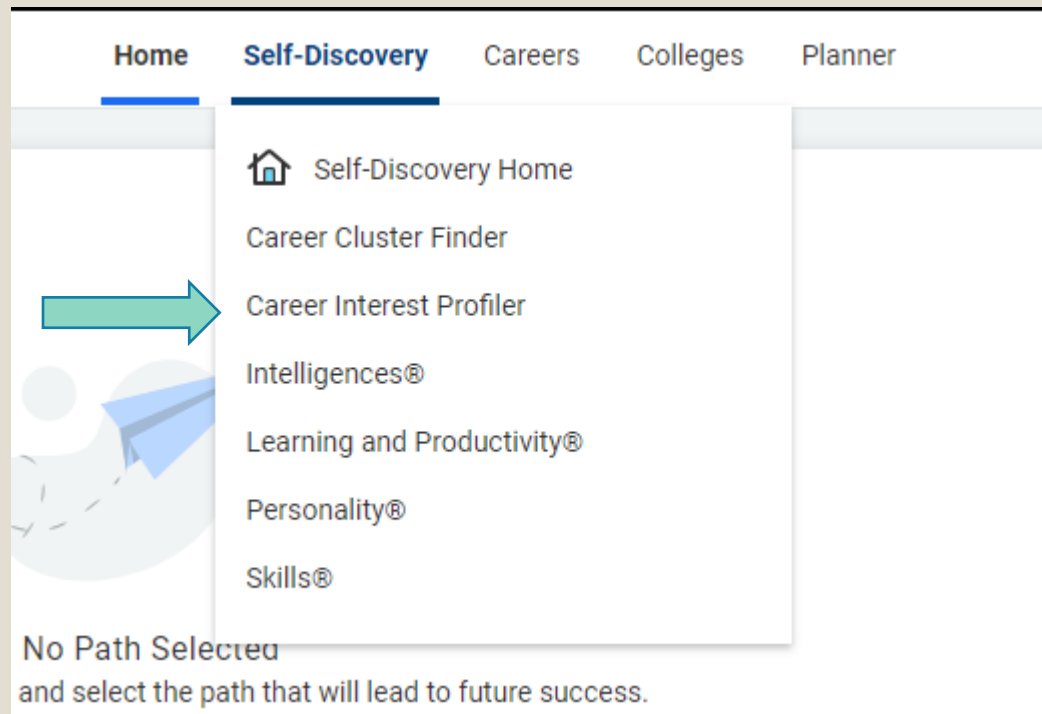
Home Self-Discovery Careers Colleges Planner

Self-Discovery Home
Career Cluster Finder
Career Interest Profiler
Intelligences®
Learning and Productivity®
Personality®
Skills®

No Path Selected
and select the path that will lead to future success.